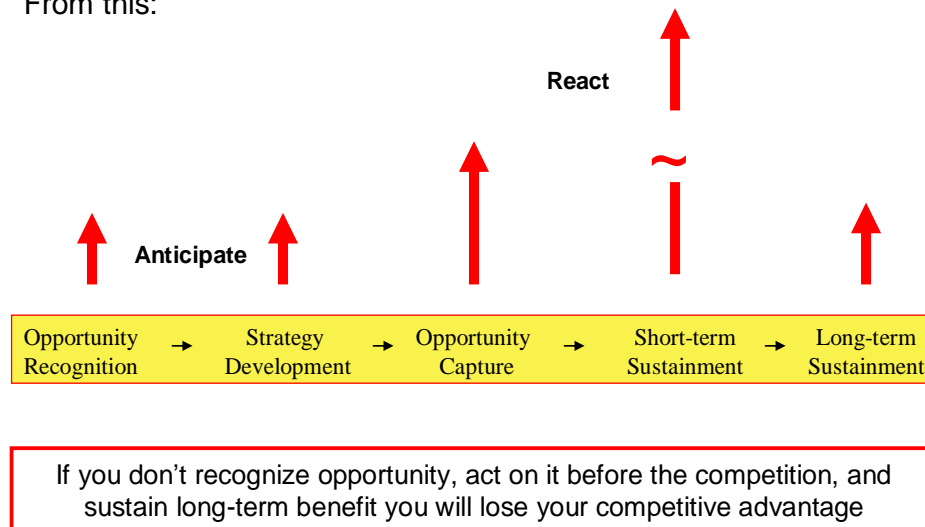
From this:

React

~

Anticipate

Opportunity Recognition → Strategy Development → Opportunity Capture → Short-term Sustainment → Long-term Sustainment

If you don’t recognize opportunity, act on it before the competition, and sustain long-term benefit you will lose your competitive advantage